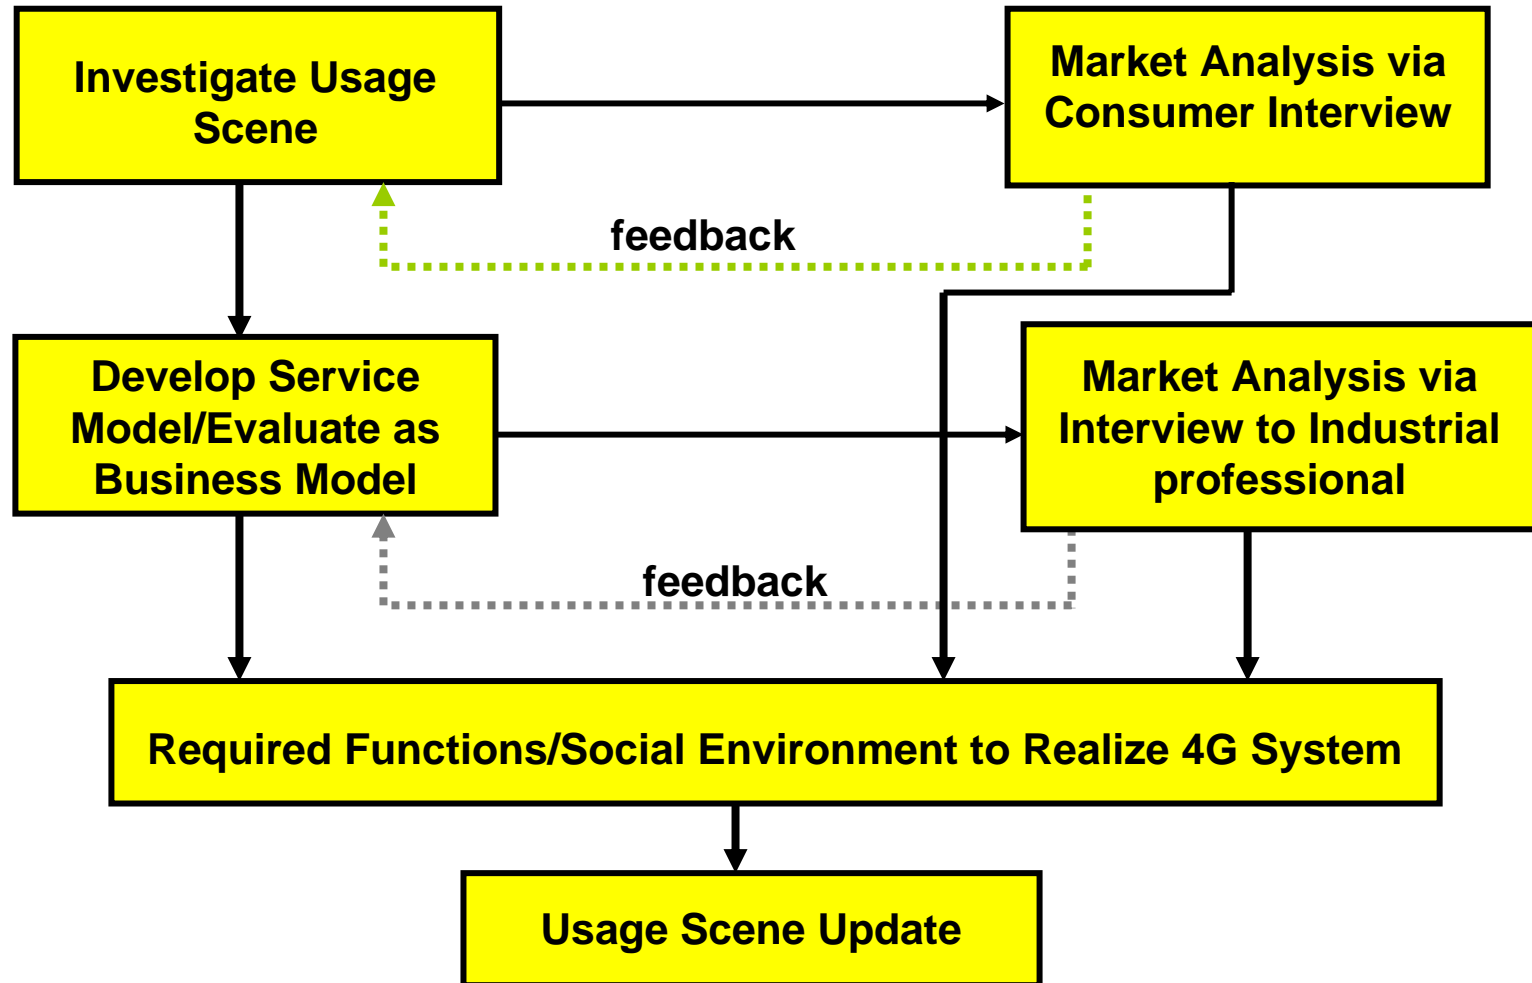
Investigate Usage Scene

Market Analysis via Consumer Interview

feedback

Develop Service Model/Evaluate as Business Model

Market Analysis via Interview to Industrial professional

feedback

Required Functions/Social Environment to Realize 4G System

Usage Scene Update